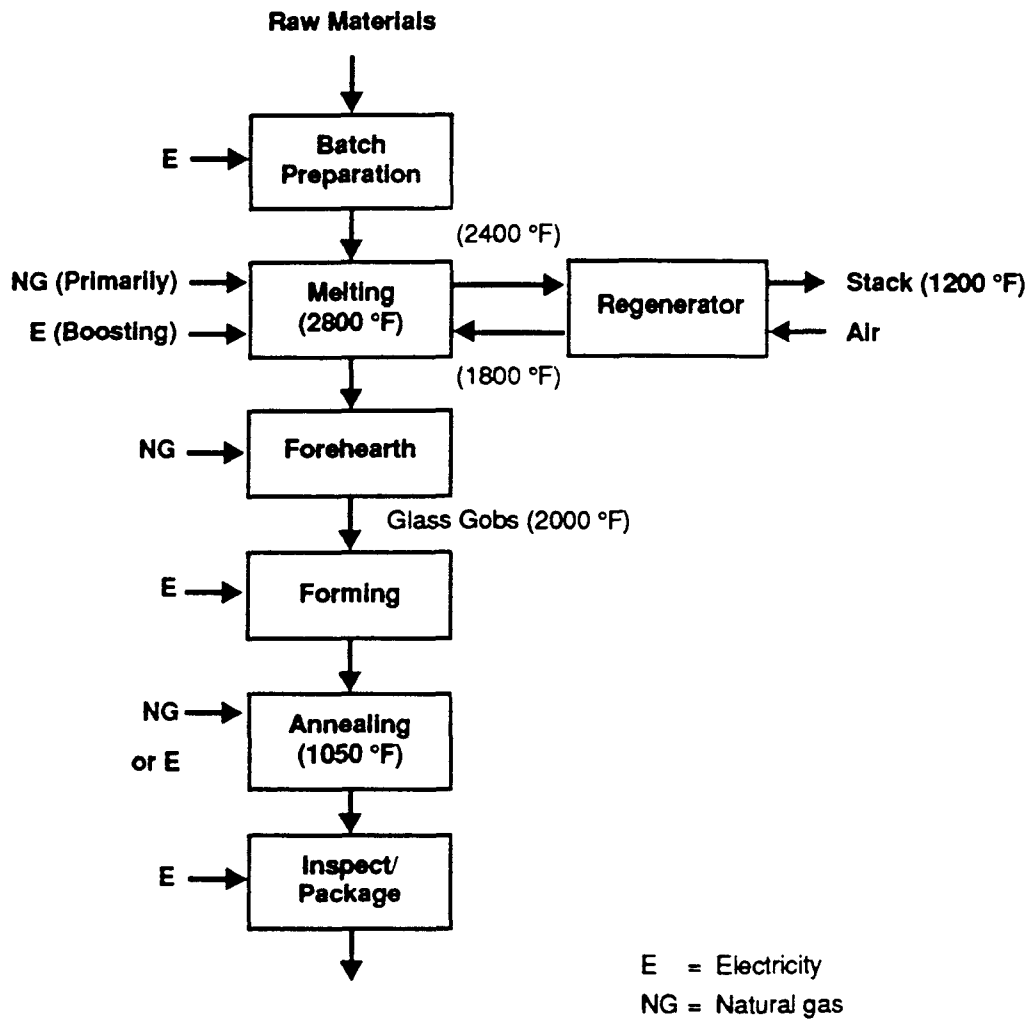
Raw Materials

E

Batch Preparation

(2400 °F)

NG (Primarily)

E (Boosting)

Melting (2800 °F)

Regenerator

Stack (1200 °F)

Air

(1800 °F)

NG

Forehearth

Glass Gobs (2000 °F)

E

Forming

NG

or E

Annealing (1050 °F)

E

Inspect/ Package

E = Electricity

NG = Natural gas